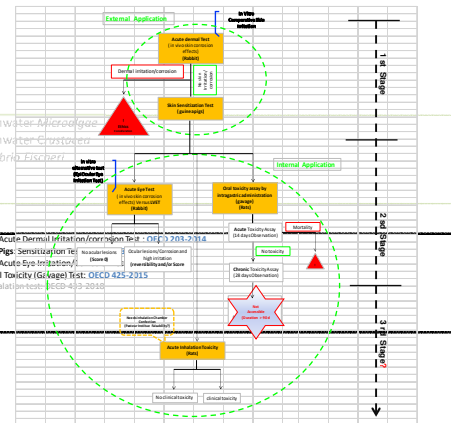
External Application

In Vitro Composition Skin Irritation

Acute dermal Test (in vivo skin corrosion effects) (Rabbit)

Dermal irritation/corrosion

Skin Sensitization Test (guinea pigs)

1 st Stage

water Microalgae
water Crustacea
brio Fischeri

In vitro alternative test (Epi Ocular Eye Irritation Test)

Internal Application

Acute Eye Test (in vivo skin corrosion effects) (Rabbit)

Oral toxicity assay by intragastric administration (gavage) (Rats)

Acute Toxicity Assay (14 days Observation)

Mortality

No toxicity

2 nd Stage

Acute Dermal Irritation/corrosion Test : OECD 203-2014
Pigs: Sensitization Test
Acute Eye Irritation/
l Toxicity (Gavage) Test: OECD 425-2015
lation test: OECD 403-2018

No ocular lesions (Score 0)

Ocular lesions/Corrosion and high irritation (reversibility and/or Score

Chronic Toxicity Assay (28 days Observation)

Not Accessible

3 rd Stage?

Acute Inhalation Toxicity (Rats)

No clinical toxicity

clinical toxicity